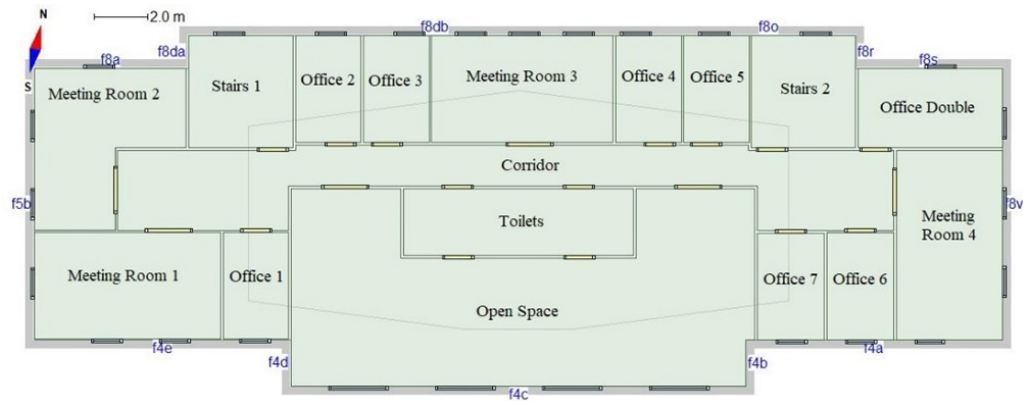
N
S
2.0 m
f8a
f8da
f8db
f8o
f8r
f8s
Meeting Room 2
Stairs 1
Office 2
Office 3
Meeting Room 3
Office 4
Office 5
Stairs 2
Office Double
Corridor
f5b
Toilets
f8v
Meeting Room 4
Meeting Room 1
Office 1
Office 7
Office 6
Open Space
f4e
f4d
f4b
f4a
f4c